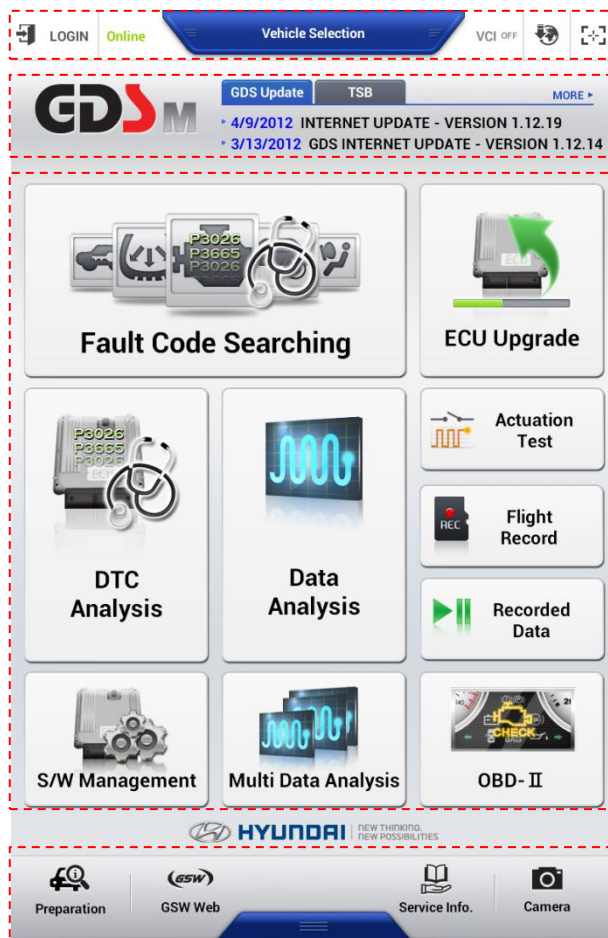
LOGIN Online Vehicle Selection VCI OFF

GDS M

GDS Update TSB MORE ▸

▸ 4/9/2012 INTERNET UPDATE - VERSION 1.12.19

▸ 3/13/2012 GDS INTERNET UPDATE - VERSION 1.12.14

P3026
P3665
P3026

Fault Code Searching

ECU

ECU Upgrade

P3026
P3665
P3026

DTC Analysis

Data Analysis

Actuation Test

REC

Flight Record

Recorded Data

S/W Management

Multi Data Analysis

CHECK

OBD-Ⅱ

HYUNDAI NEW THINKING. NEW POSSIBILITIES

Preparation

GSW

GSW Web

Service Info.

Camera